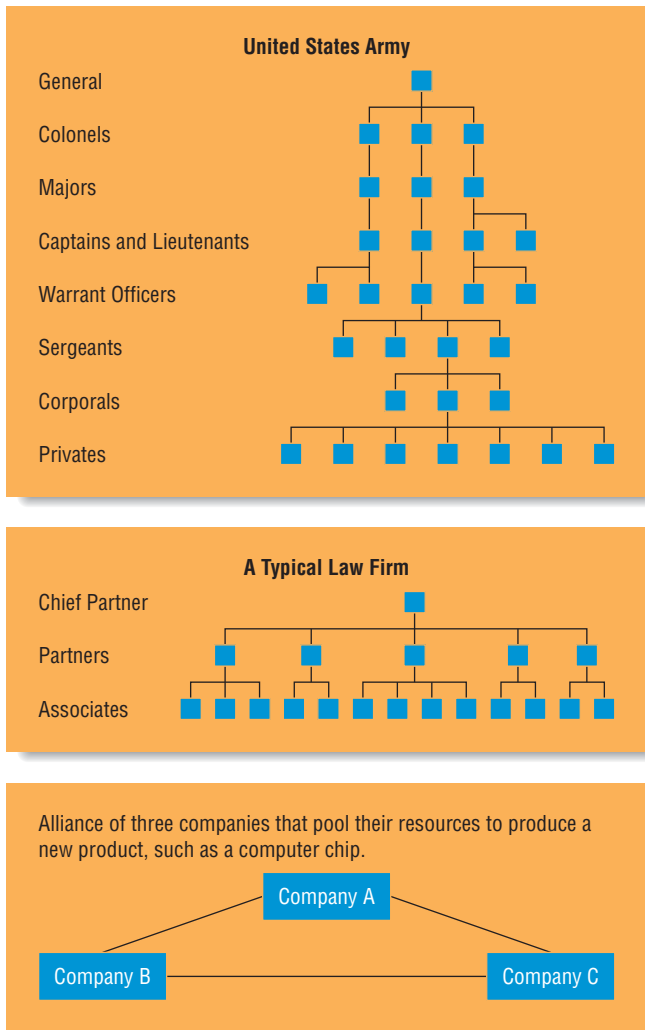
United States Army

General

Colonels

Majors

Captains and Lieutenants

Warrant Officers

Sergeants

Corporals

Privates

A Typical Law Firm

Chief Partner

Partners

Associates

Alliance of three companies that pool their resources to produce a new product, such as a computer chip.

Company A

Company B

Company C